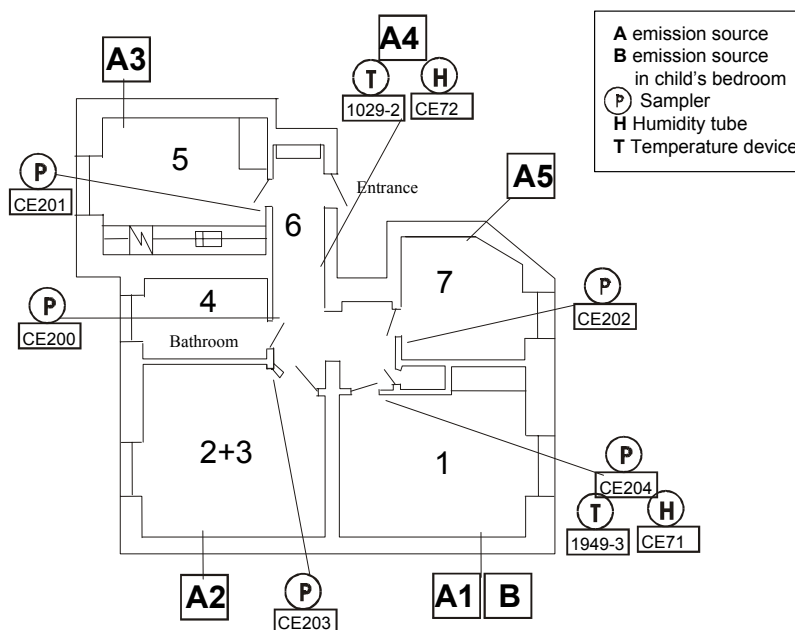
A emission source
B emission source in child's bedroom
P Sampler
H Humidity tube
T Temperature device

A3

A4

T H

1029-2 CE72

5

P

CE201

6

Entrance

A5

7

4

P

CE200

P

CE202

Bathroom

2+3

1

P

CE204

T H

1949-3 CE71

A2

P

CE203

A1 B